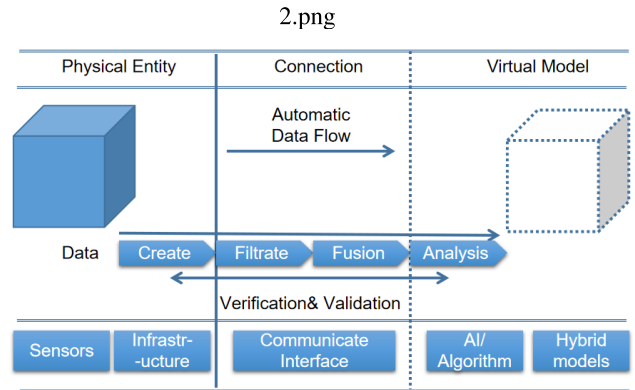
2.png

Physical Entity

Connection

Virtual Model

Automatic Data Flow

Data

Create

Filtrate

Fusion

Analysis

Verification& Validation

Sensors

Infrastr- -ucture

Communicate Interface

AI/ Algorithm

Hybrid models